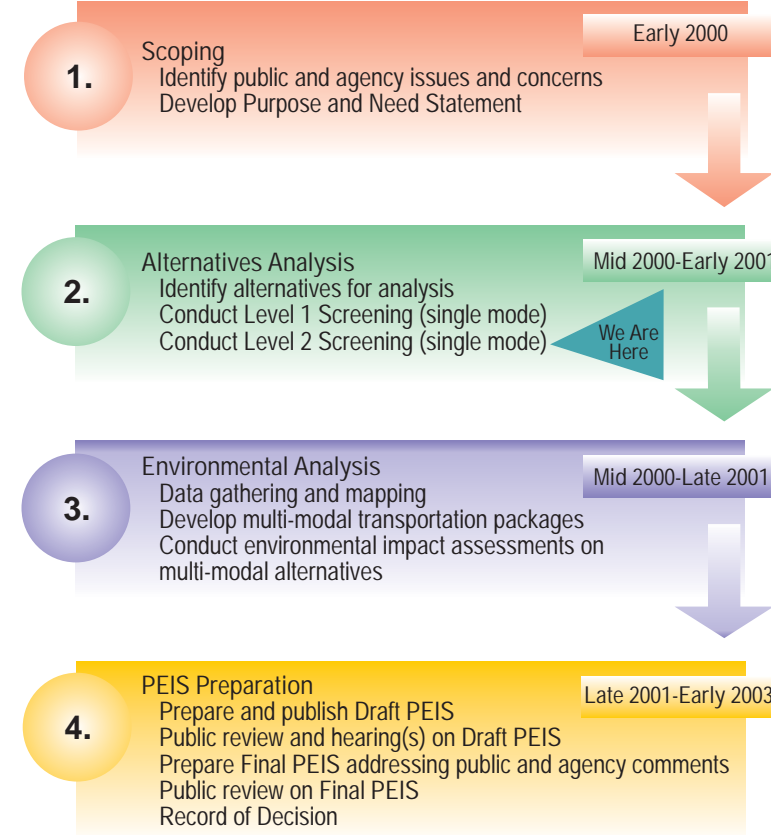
1.

Scoping

Early 2000

Identify public and agency issues and concerns
Develop Purpose and Need Statement

2.

Alternatives Analysis

Mid 2000-Early 2001

Identify alternatives for analysis
Conduct Level 1 Screening (single mode)
Conduct Level 2 Screening (single mode)

We Are Here

3.

Environmental Analysis

Mid 2000-Late 2001

Data gathering and mapping
Develop multi-modal transportation packages
Conduct environmental impact assessments on multi-modal alternatives

4.

PEIS Preparation

Late 2001-Early 2003

Prepare and publish Draft PEIS
Public review and hearing(s) on Draft PEIS
Prepare Final PEIS addressing public and agency comments
Public review on Final PEIS
Record of Decision